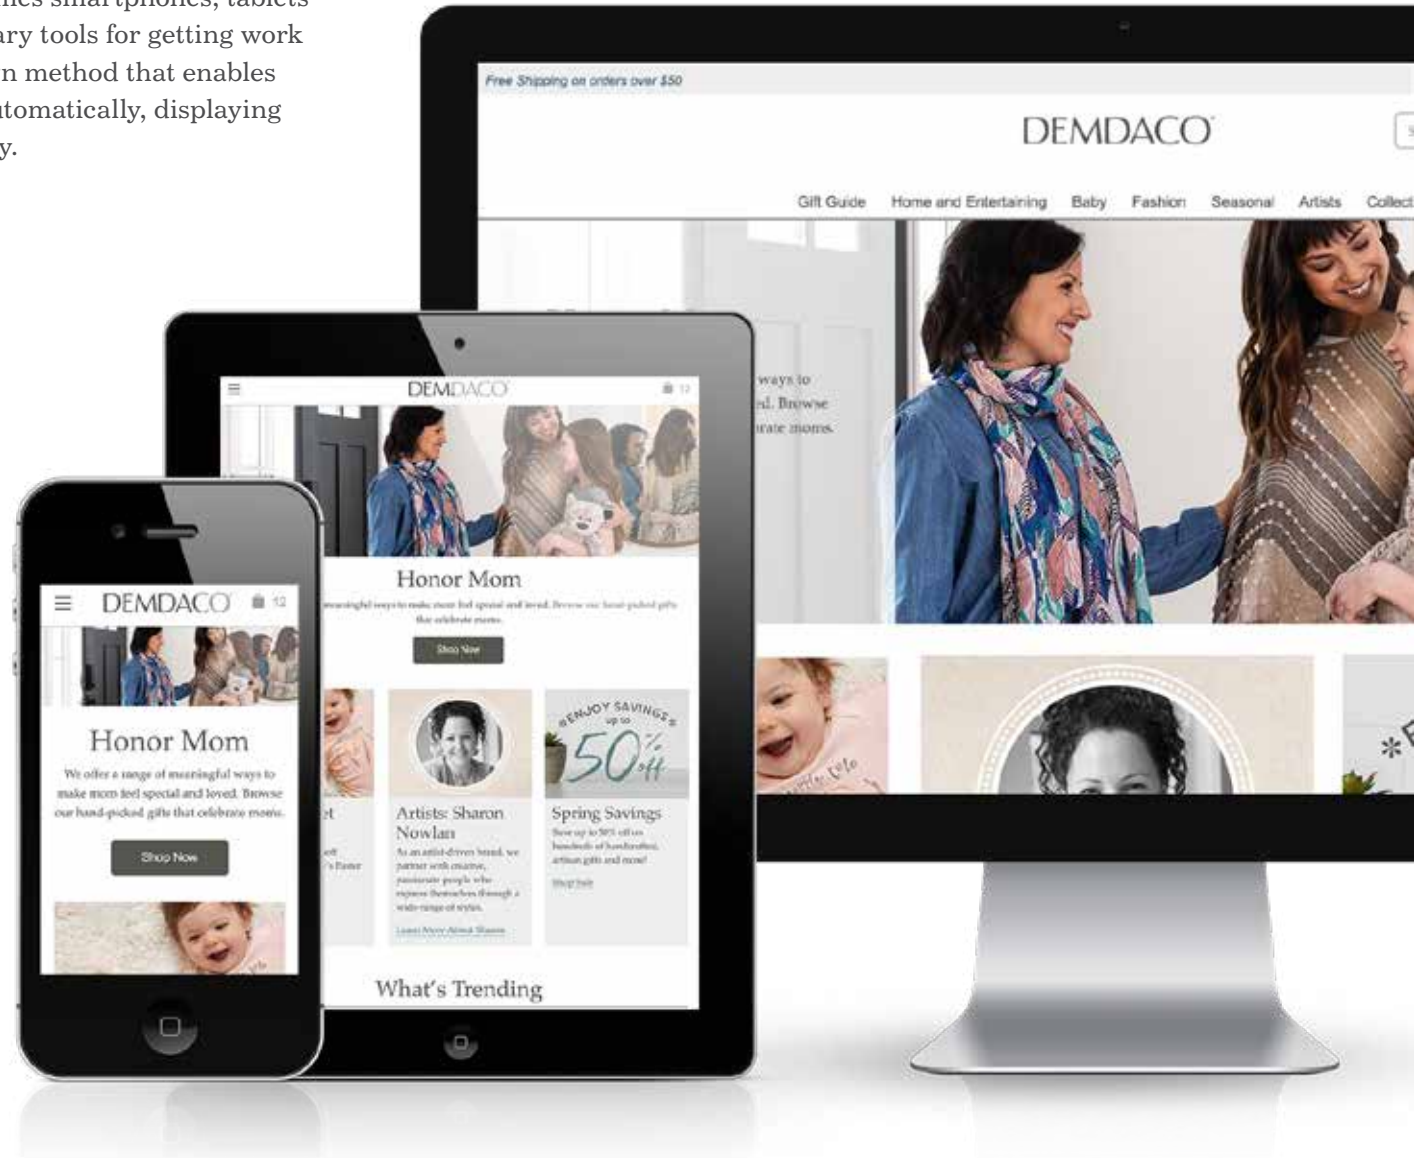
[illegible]es smartphones, tablets
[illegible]ary tools for getting work
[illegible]n method that enables
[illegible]utomatically, displaying
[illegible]y.

Free Shipping on orders over $50

DEMDACO

Gift Guide Home and Entertaining Baby Fashion Seasonal Artists Collect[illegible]

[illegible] ways to
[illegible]d. Browse
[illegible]rate moms.

DEMDACO

Honor Mom

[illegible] meaningful ways to make mom feel special and loved. Browse our hand-picked gifts that celebrate moms.

Shop Now

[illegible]et

Artists: Sharon Nowlan

As an artist-driven brand, we partner with creative, passionate people who express themselves through a wide range of styles.

Learn More About Sharon

ENJOY SAVINGS up to 50% off

Spring Savings

Save up to 50% off on hundreds of handcrafted, artisan gifts and more!

Shop Sale

What's Trending

DEMDACO

12

Honor Mom

We offer a range of meaningful ways to make mom feel special and loved. Browse our hand-picked gifts that celebrate moms.

Shop Now